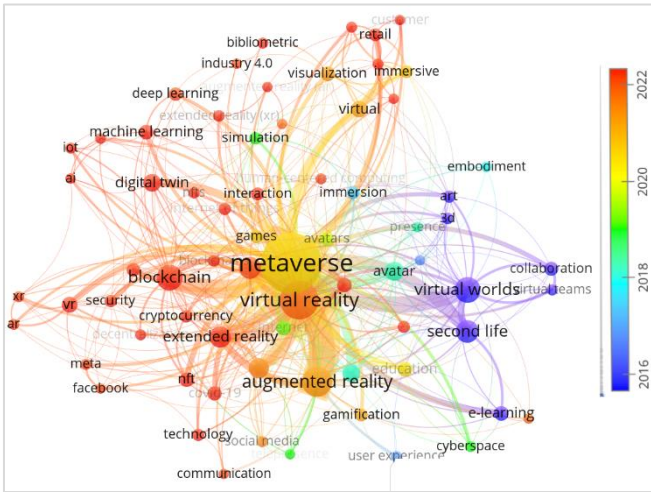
customer
bibliometric
retail
industry 4.0
visualization
immersive
deep learning
extended reality (xr)
virtual
simulation
machine learning
iot
embodiment
ai
digital twin
immersion
art
interaction
3d
presence
games
avatars
metaverse
collaboration
blockchain
avatar
virtual worlds
virtual teams
xr
security
virtual reality
vr
ar
cryptocurrency
second life
extended reality
meta
education
augmented reality
facebook
nft
covid-19
gamification
e-learning
technology
social media
cyberspace
user experience
communication
2022
2020
2018
2016